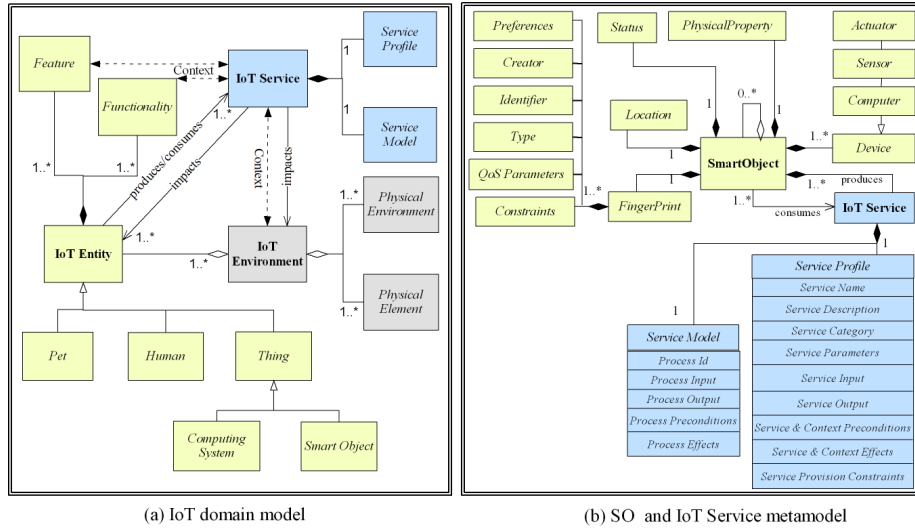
Feature

Context

IoT Service

Service Profile

1

1

Service Model

Functionality

1..*

produces/consumes

impacts

Context

impacts

1..*

1..*

1..*

Physical Environment

IoT Entity

1..*

1..*

IoT Environment

Physical Element

1..*

Pet

Human

Thing

Computing System

Smart Object

(a) IoT domain model

Preferences

Status

PhysicalProperty

Actuator

Creator

Sensor

0..*

Identifier

1

1

Computer

Location

Type

1

SmartObject

1..*

Device

QoS Parameters

1

1..*

produces

1..*

Constraints

FingerPrint

1..*

consumes

IoT Service

1

Service Profile

Service Name

Service Description

1

Service Category

Service Model

Service Parameters

Process Id

Service Input

Process Input

Process Output

Service Output

Process Preconditions

Service & Context Preconditions

Process Effects

Service & Context Effects

Service Provision Constraints

(b) SO and IoT Service metamodel